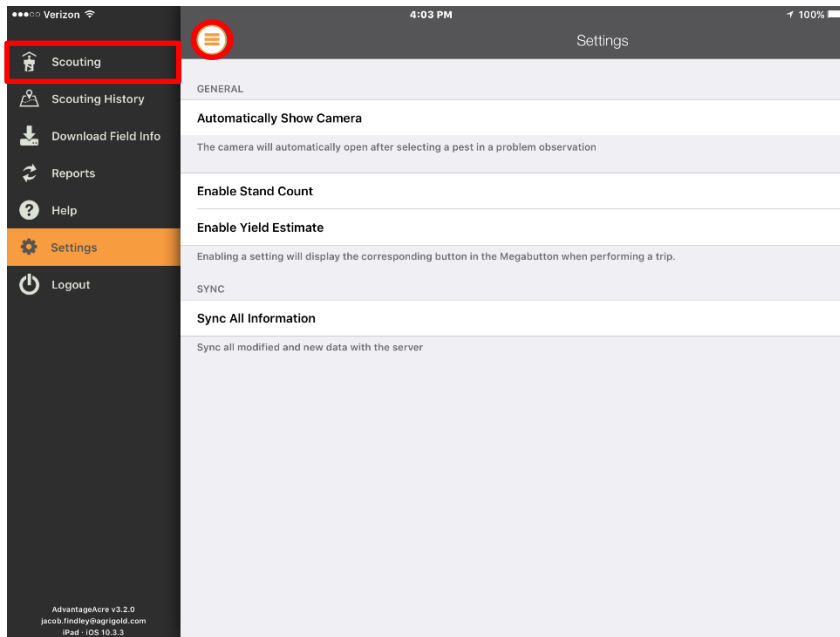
●●●○○ Verizon
4:03 PM
100%

Scouting
Scouting History
Download Field Info
Reports
Help
Settings
Logout

AdvantageAcre v3.2.0
jacob.findley@agrigold.com
iPad · iOS 10.3.3

Settings

GENERAL

Automatically Show Camera

The camera will automatically open after selecting a pest in a problem observation

Enable Stand Count

Enable Yield Estimate

Enabling a setting will display the corresponding button in the Megabutton when performing a trip.

SYNC

Sync All Information

Sync all modified and new data with the server